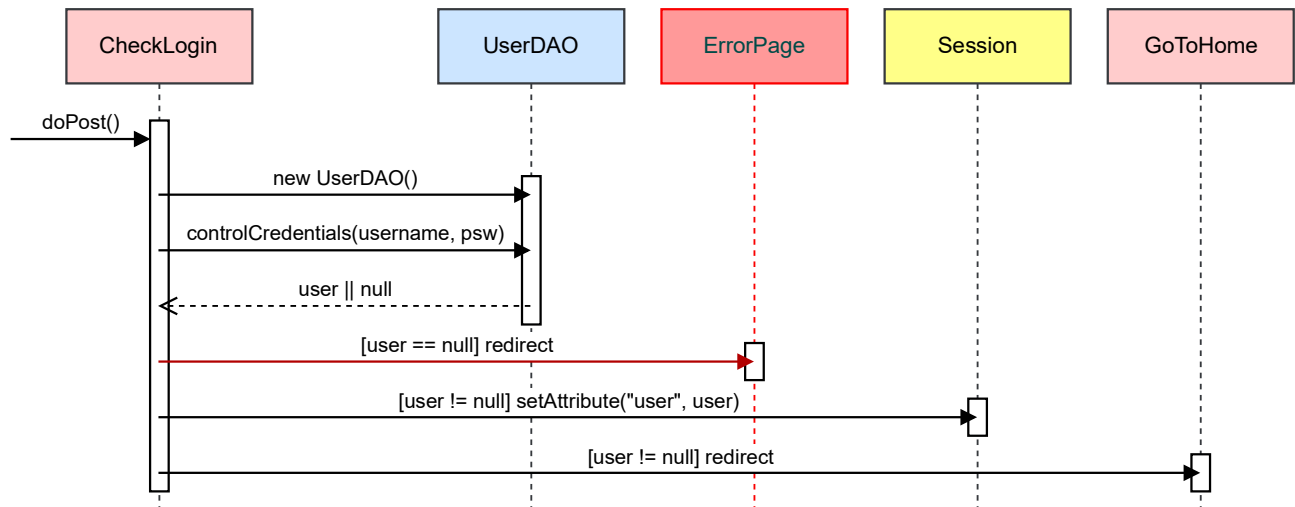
CheckLogin

UserDAO

ErrorPage

Session

GoToHome

doPost()

new UserDAO()

controlCredentials(username, psw)

user || null

[user == null] redirect

[user != null] setAttribute("user", user)

[user != null] redirect